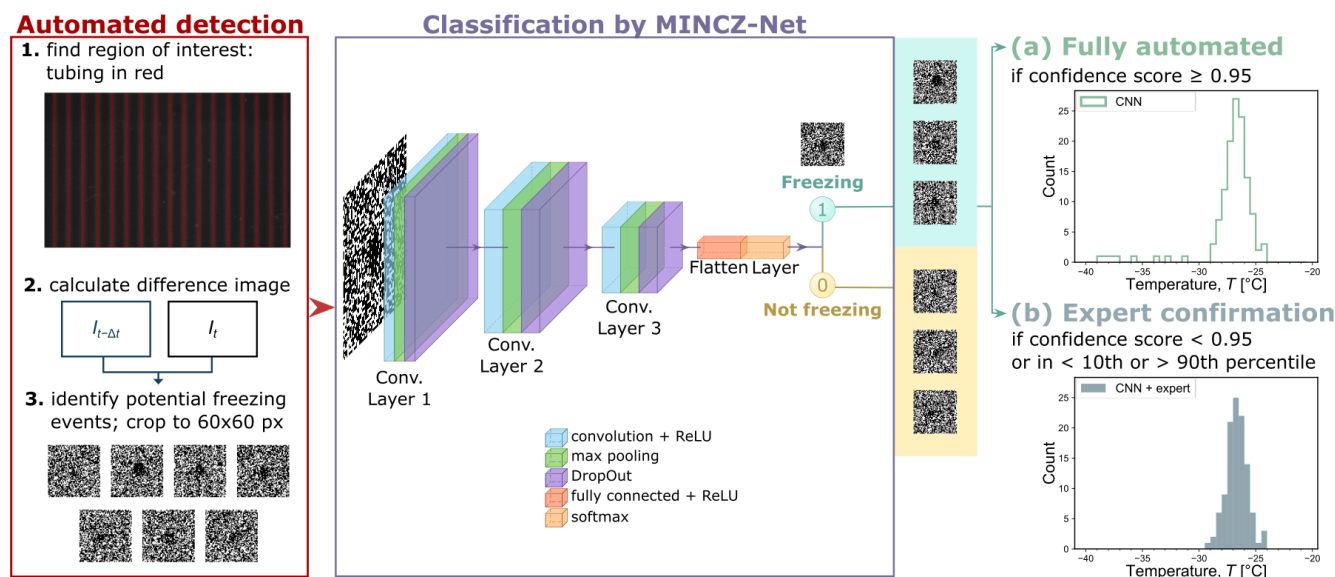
Automated detection

1. find region of interest: tubing in red

2. calculate difference image

$I_{t-\Delta t}$

$I_t$

3. identify potential freezing events; crop to 60x60 px

Classification by MINCZ-Net

Conv. Layer 1

Conv. Layer 2

Conv. Layer 3

Flatten Layer

Freezing

1

0

Not freezing

convolution + ReLU
max pooling
DropOut
fully connected + ReLU
softmax

(a) Fully automated

if confidence score ≥ 0.95

CNN

25
20
15
10
5
0

Count

−40 −35 −30 −25 −20

Temperature, $T$ [°C]

(b) Expert confirmation

if confidence score < 0.95 or in < 10th or > 90th percentile

CNN + expert

25
20
15
10
5
0

Count

−40 −35 −30 −25 −20

Temperature, $T$ [°C]